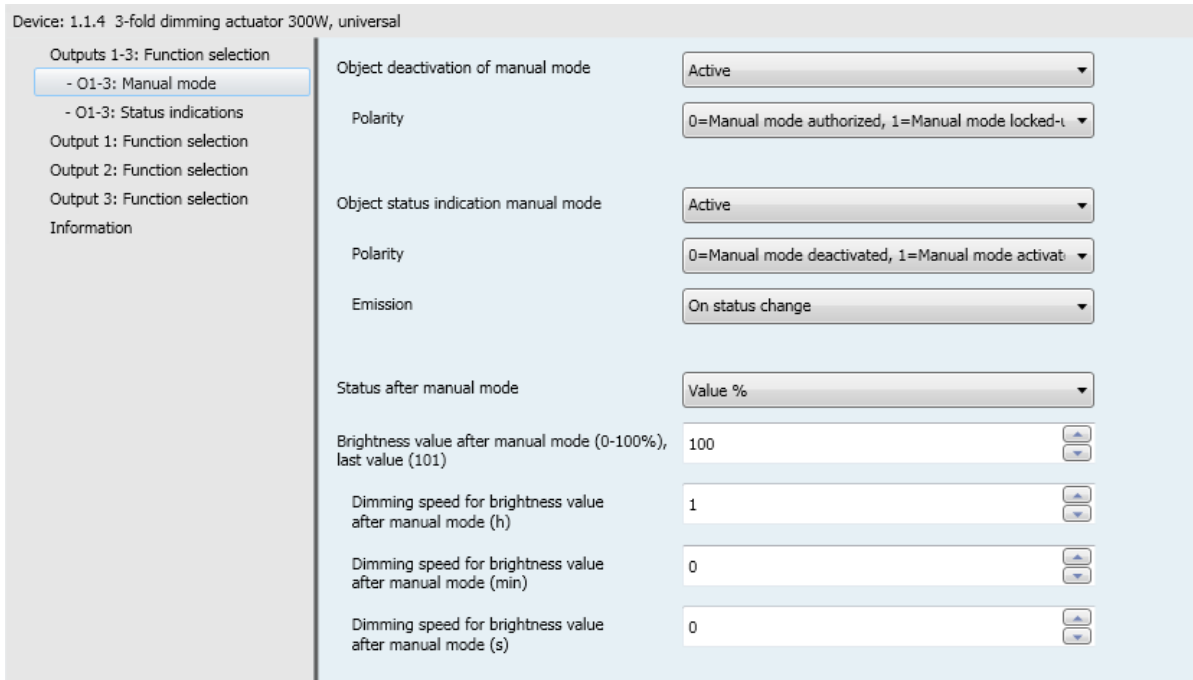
Device: 1.1.4 3-fold dimming actuator 300W, universal

Outputs 1-3: Function selection
- O1-3: Manual mode
- O1-3: Status indications
Output 1: Function selection
Output 2: Function selection
Output 3: Function selection
Information

Object deactivation of manual mode | Active

Polarity | 0=Manual mode authorized, 1=Manual mode locked-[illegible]

Object status indication manual mode | Active

Polarity | 0=Manual mode deactivated, 1=Manual mode activat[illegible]

Emission | On status change

Status after manual mode | Value %

Brightness value after manual mode (0-100%), last value (101) | 100

Dimming speed for brightness value after manual mode (h) | 1

Dimming speed for brightness value after manual mode (min) | 0

Dimming speed for brightness value after manual mode (s) | 0